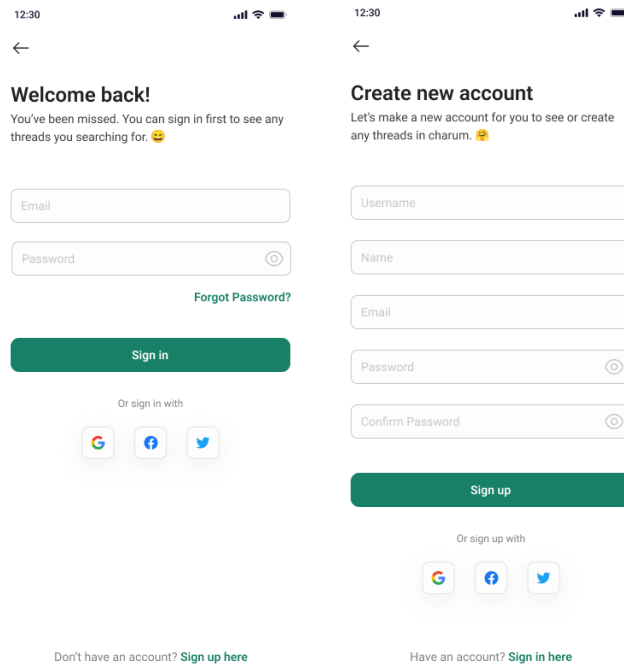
12:30

←

Welcome back!

You've been missed. You can sign in first to see any threads you searching for. 😄

Email

Password

Forgot Password?

Sign in

Or sign in with

Don't have an account? Sign up here

12:30

←

Create new account

Let's make a new account for you to see or create any threads in charum. 🤗

Username

Name

Email

Password

Confirm Password

Sign up

Or sign up with

Have an account? Sign in here